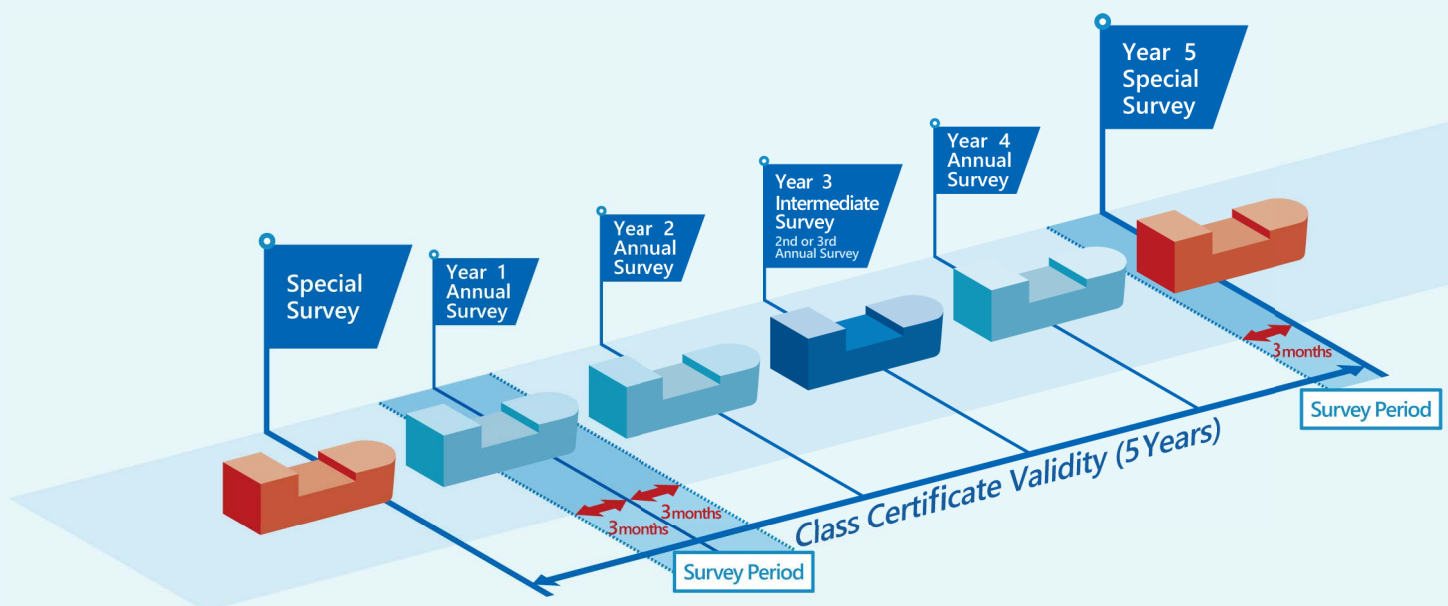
Year 5
Special
Survey

Year 4
Annual
Survey

Year 3
Intermediate
Survey
2nd or 3rd
Annual Survey

Year 2
Annual
Survey

Year 1
Annual
Survey

Special
Survey

3months

Survey Period

3months

3months

Class Certificate Validity (5Years)

Survey Period